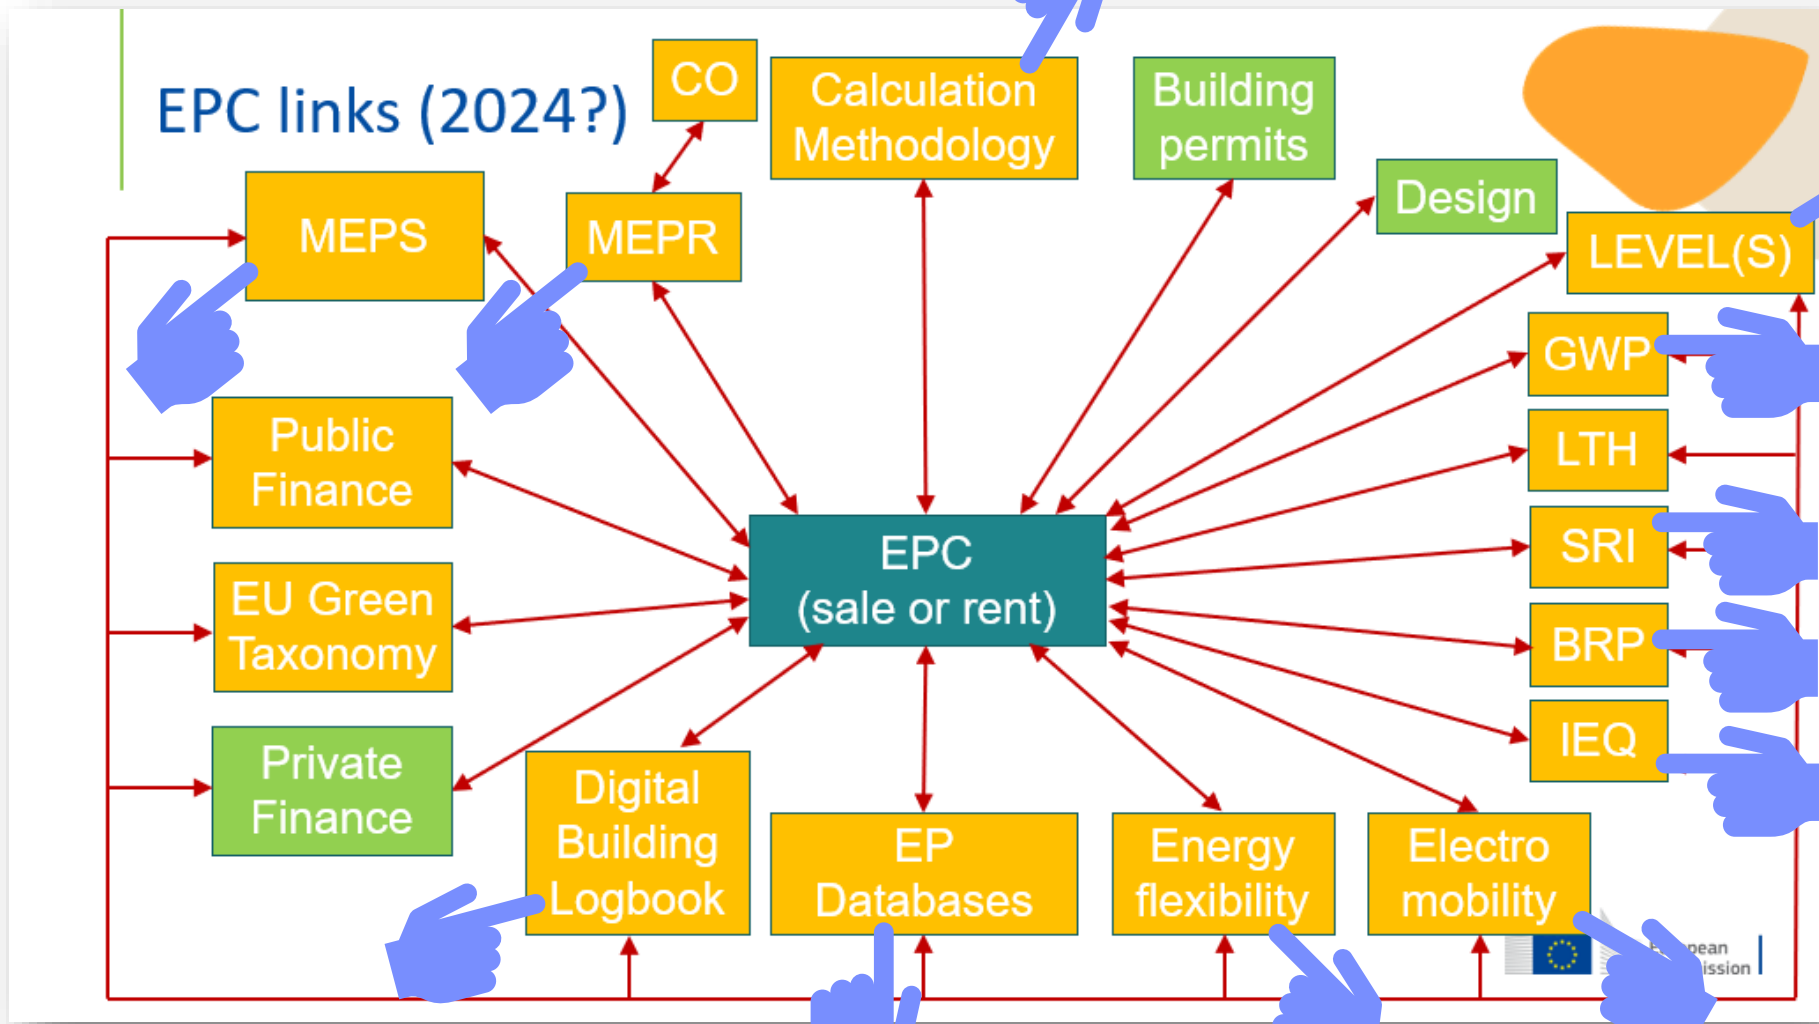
EPC links (2024?)

CO

Calculation Methodology

Building permits

Design

LEVEL(S)

MEPS

MEPR

GWP

LTH

SRI

BRP

IEQ

Public Finance

EU Green Taxonomy

Private Finance

EPC (sale or rent)

Digital Building Logbook

EP Databases

Energy flexibility

Electro mobility

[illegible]pean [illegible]ission